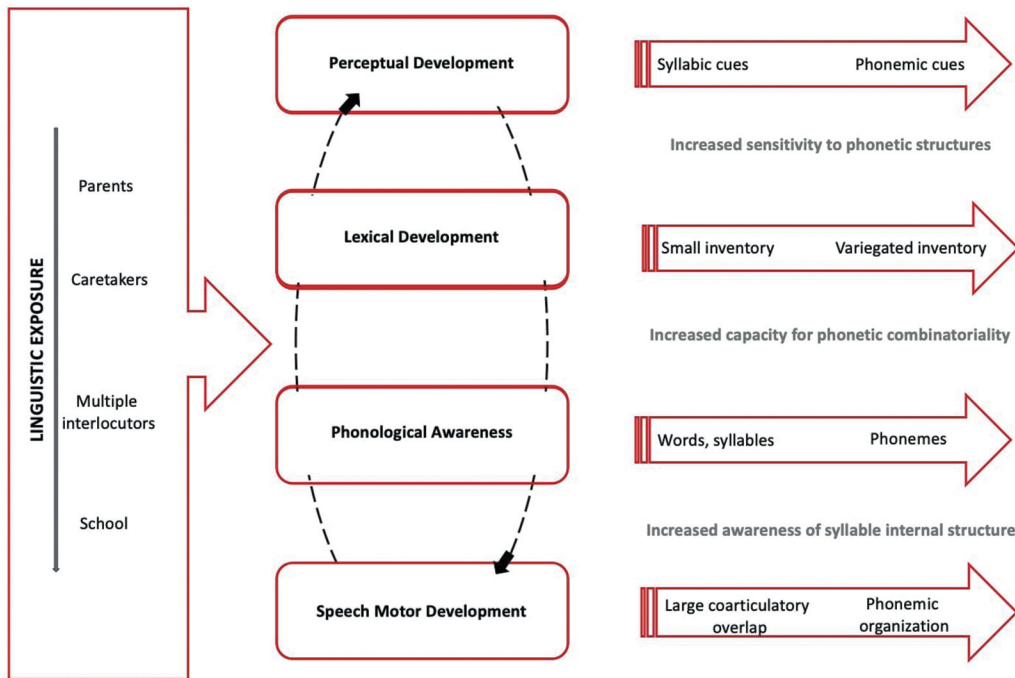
LINGUISTIC EXPOSURE

Parents

Caretakers

Multiple interlocutors

School

Perceptual Development

Lexical Development

Phonological Awareness

Speech Motor Development

Syllabic cues Phonemic cues

Increased sensitivity to phonetic structures

Small inventory Variegated inventory

Increased capacity for phonetic combinatoriality

Words, syllables Phonemes

Increased awareness of syllable internal structure

Large coarticulatory overlap Phonemic organization